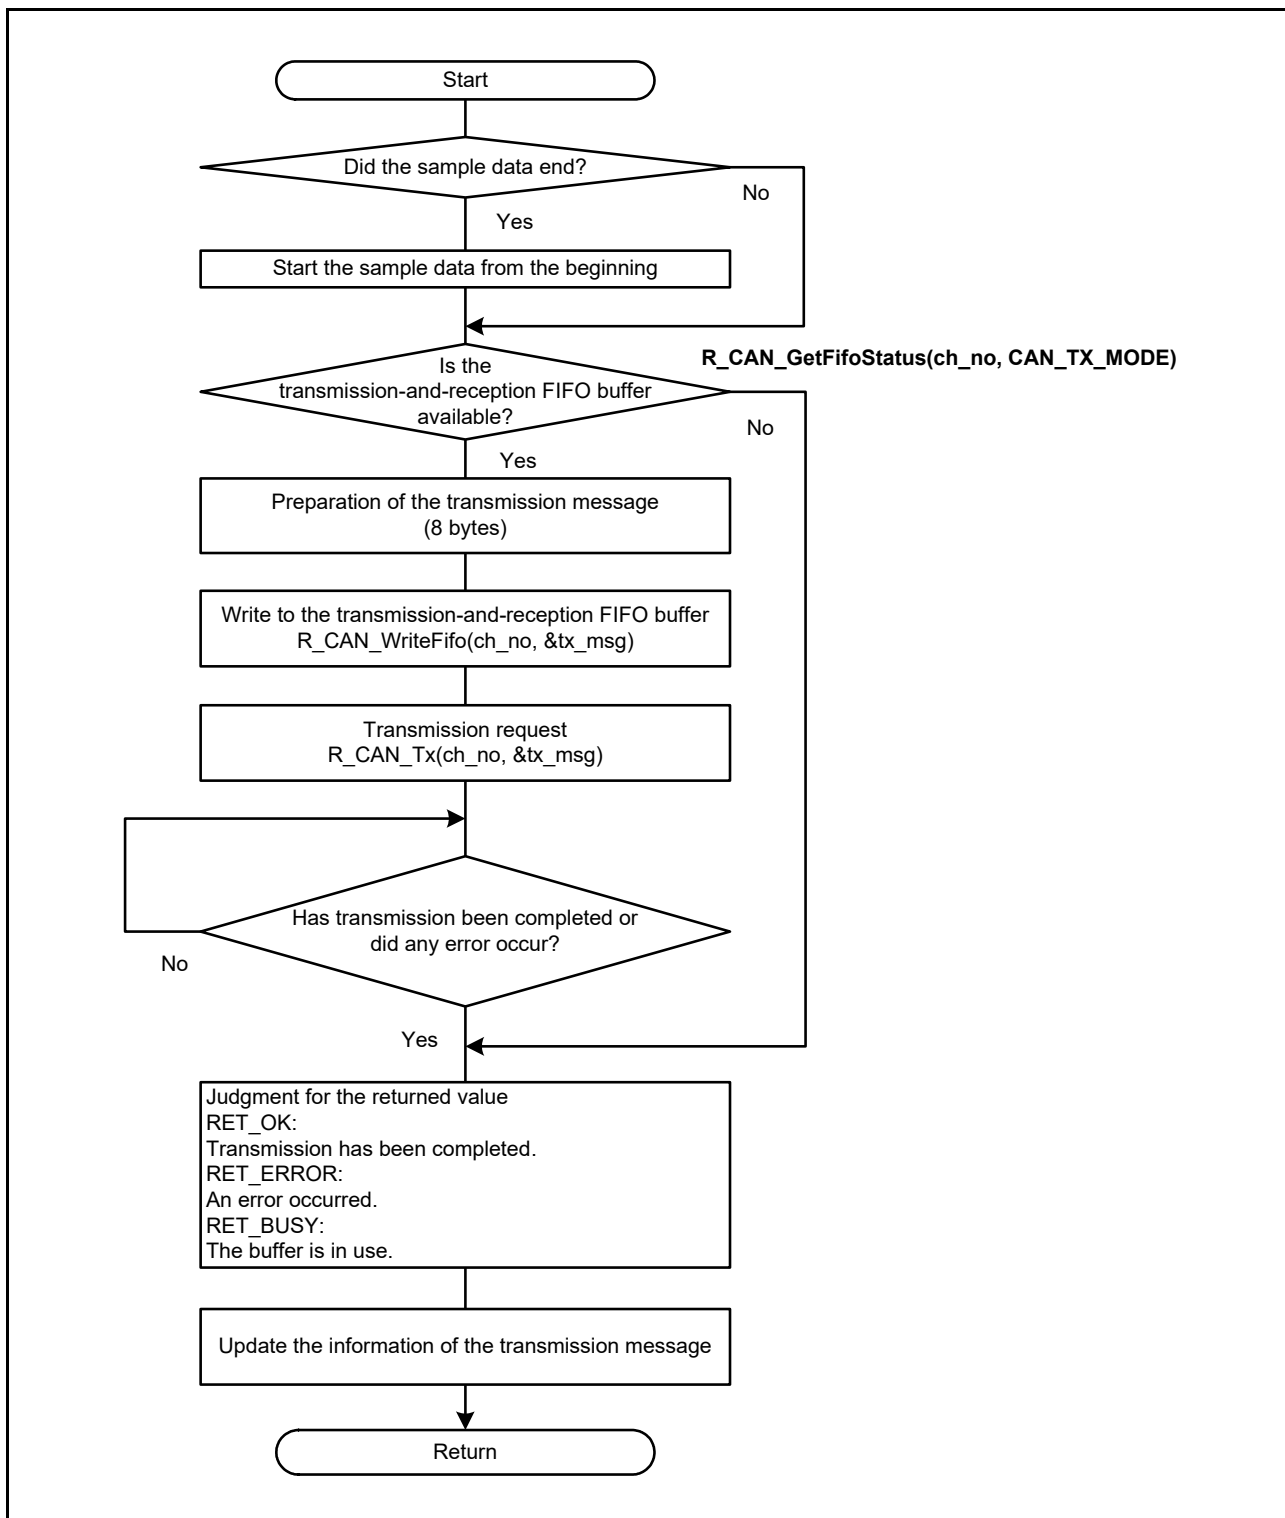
Start

Did the sample data end?

No

Yes

Start the sample data from the beginning

R_CAN_GetFifoStatus(ch_no, CAN_TX_MODE)

Is the transmission-and-reception FIFO buffer available?

No

Yes

Preparation of the transmission message (8 bytes)

Write to the transmission-and-reception FIFO buffer R_CAN_WriteFifo(ch_no, &tx_msg)

Transmission request R_CAN_Tx(ch_no, &tx_msg)

Has transmission been completed or did any error occur?

No

Yes

Judgment for the returned value
RET_OK:
Transmission has been completed.
RET_ERROR:
An error occurred.
RET_BUSY:
The buffer is in use.

Update the information of the transmission message

Return